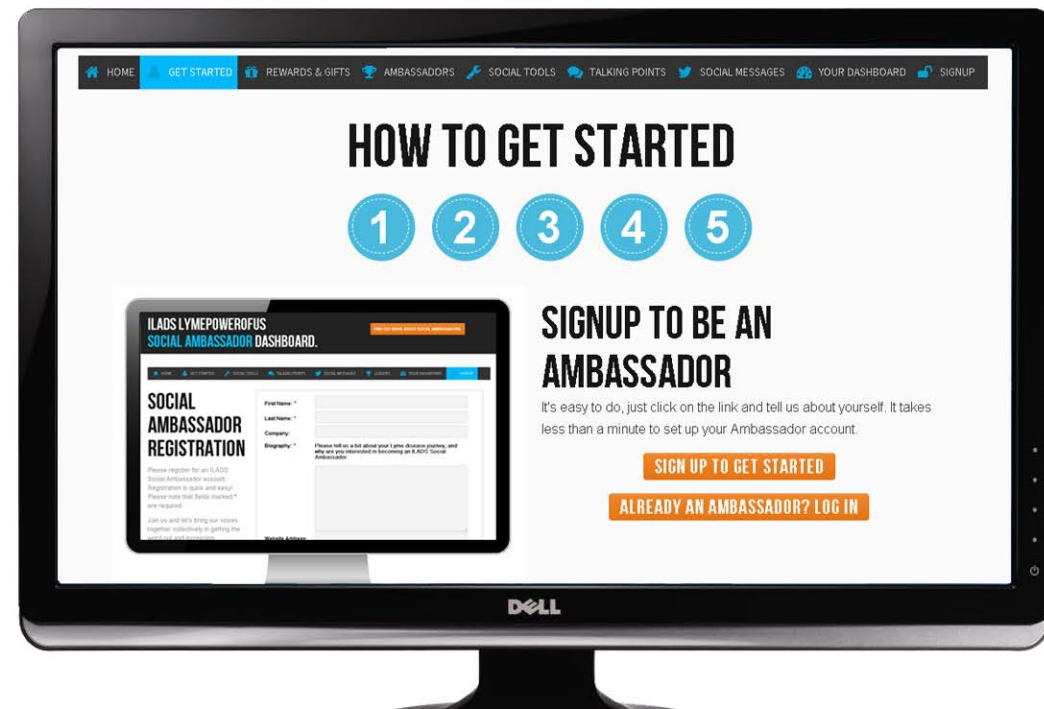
HOME GET STARTED REWARDS & GIFTS AMBASSADORS SOCIAL TOOLS TALKING POINTS SOCIAL MESSAGES YOUR DASHBOARD SIGNUP

HOW TO GET STARTED

1 2 3 4 5

ILADS LYMEPOWEROFUS
SOCIAL AMBASSADOR DASHBOARD.

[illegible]

SOCIAL AMBASSADOR REGISTRATION

Please register for an ILADS Social Ambassador account. Registration is quick and easy! Please note that fields marked * are required.

Join us and let's bring our voices together collectively in getting the word out and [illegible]

First Name: *
Last Name: *
Company:
Biography: * Please tell us a bit about your Lyme disease journey, and why are you interested in becoming an ILADS Social Ambassador.
Website Address

SIGNUP TO BE AN AMBASSADOR

It's easy to do, just click on the link and tell us about yourself. It takes less than a minute to set up your Ambassador account.

SIGN UP TO GET STARTED

ALREADY AN AMBASSADOR? LOG IN

DELL